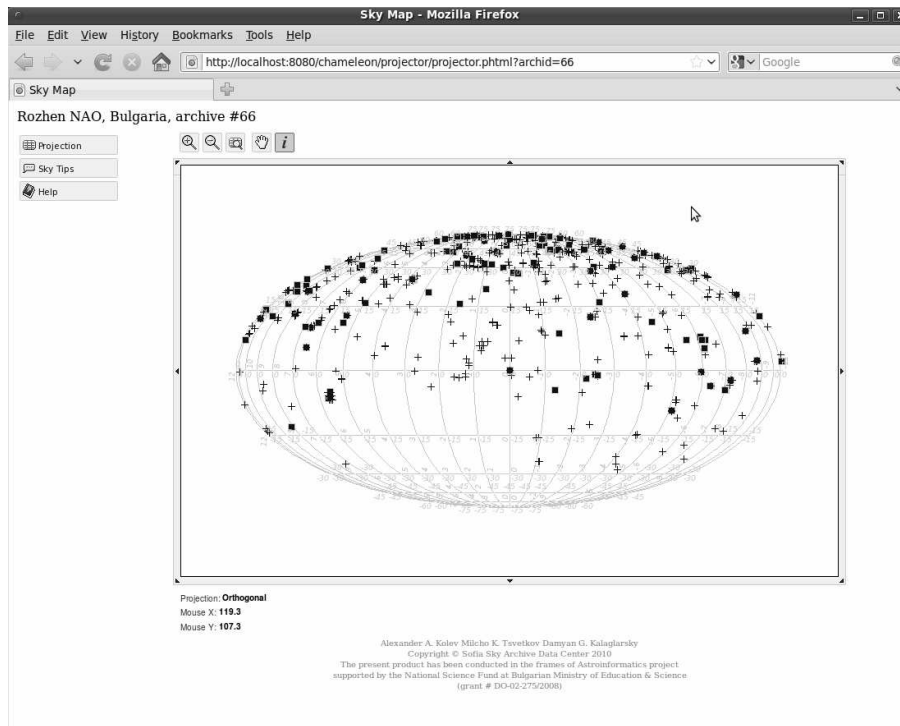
Sky Map - Mozilla Firefox

File Edit View History Bookmarks Tools Help

http://localhost:8080/chameleon/projector/projector.phtml?archid=66

Google

Sky Map

Rozhen NAO, Bulgaria, archive #66

Projection

Sky Tips

Help

Projection: Orthogonal
Mouse X: 119.3
Mouse Y: 107.3

Alexander A. Kolev Milcho K. Tsvetkov Damyan G. Kalaglarsky
Copyright © Sofia Sky Archive Data Center 2010
The present product has been conducted in the frames of Astroinformatics project supported by the National Science Fund at Bulgarian Ministry of Education & Science (grant # DO-02-275/2008)